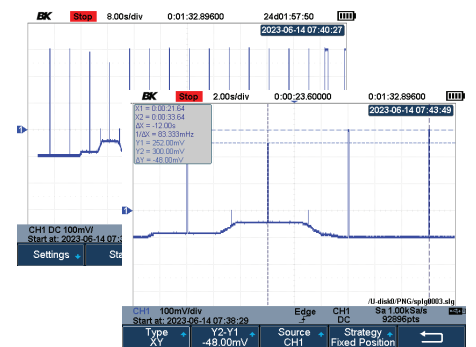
BK Stop 8.00s/div 0:01:32.89600 24d01:57:50
2023-06-14 07:40:27
1
CH1 DC 100mV/
Start at: 2023-06-14 07:3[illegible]
Settings Sta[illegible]

BK Stop 2.00s/div 0:00:23.60000 0:01:32.89600
2023-06-14 07:43:49
X1 = 0:00:21.64
X2 = 0:00:33.64
ΔX = -12.00s
1/ΔX = 83.333mHz
Y1 = 252.00mV
Y2 = 300.00mV
ΔY = -48.00mV
1
/U-disk0/PNG/splg0003.slg
CH1 100mV/div Edge CH1 Sa 1.00kSa/s
Start at: 2023-06-14 07:38:29 DC 92896pts
Type XY
Y2-Y1 -48.00mV
Source CH1
Strategy Fixed Position